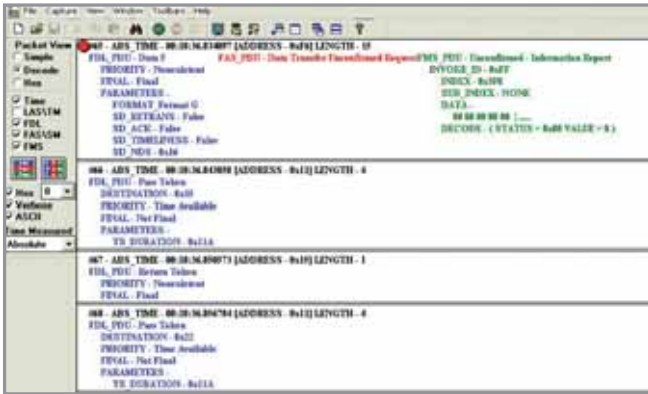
File Capture View Window Toolbars Help

Packet View
Simple
Decode
Hex

Time
LAS/STM
FDL
FAS/SDM
FMS

Hex 8
Verbose
ASCII
Time Measured
Absolute

065 - ABS_TIME - 00:20:36.814007 [ADDRESS - 0xF0] LENGTH - 15
FDL_PDU - Data F
PRIORITY - Nonurgent
FINAL - Final
PARAMETERS -
FORMAT_Format G
SD_EXTRANS - False
SD_ACK - False
SD_TIMELINESS - False
SD_NDS - 0x46
FAS_PDU - Data Transfer Unconfirmed Request
FMS_PDU - Unconfirmed - Information Report
INVOKE_ID - 0x8F
INDEX - 0x398
SUB_INDEX - NONE
DATA -
00 00 00 00 00 [.....]
DECODE - (STATUS = 0x80 VALUE = 0.)

066 - ABS_TIME - 00:20:36.843898 [ADDRESS - 0x12] LENGTH - 4
FDL_PDU - Pass Token
DESTINATION - 0x10
PRIORITY - Time Available
FINAL - Not Final
PARAMETERS -
TX_DURATION - 0x21A

067 - ABS_TIME - 00:20:36.850073 [ADDRESS - 0x10] LENGTH - 1
FDL_PDU - Return Token
PRIORITY - Nonurgent
FINAL - Final

068 - ABS_TIME - 00:20:36.856784 [ADDRESS - 0x12] LENGTH - 4
FDL_PDU - Pass Token
DESTINATION - 0x22
PRIORITY - Time Available
FINAL - Not Final
PARAMETERS -
TX_DURATION - 0x21A